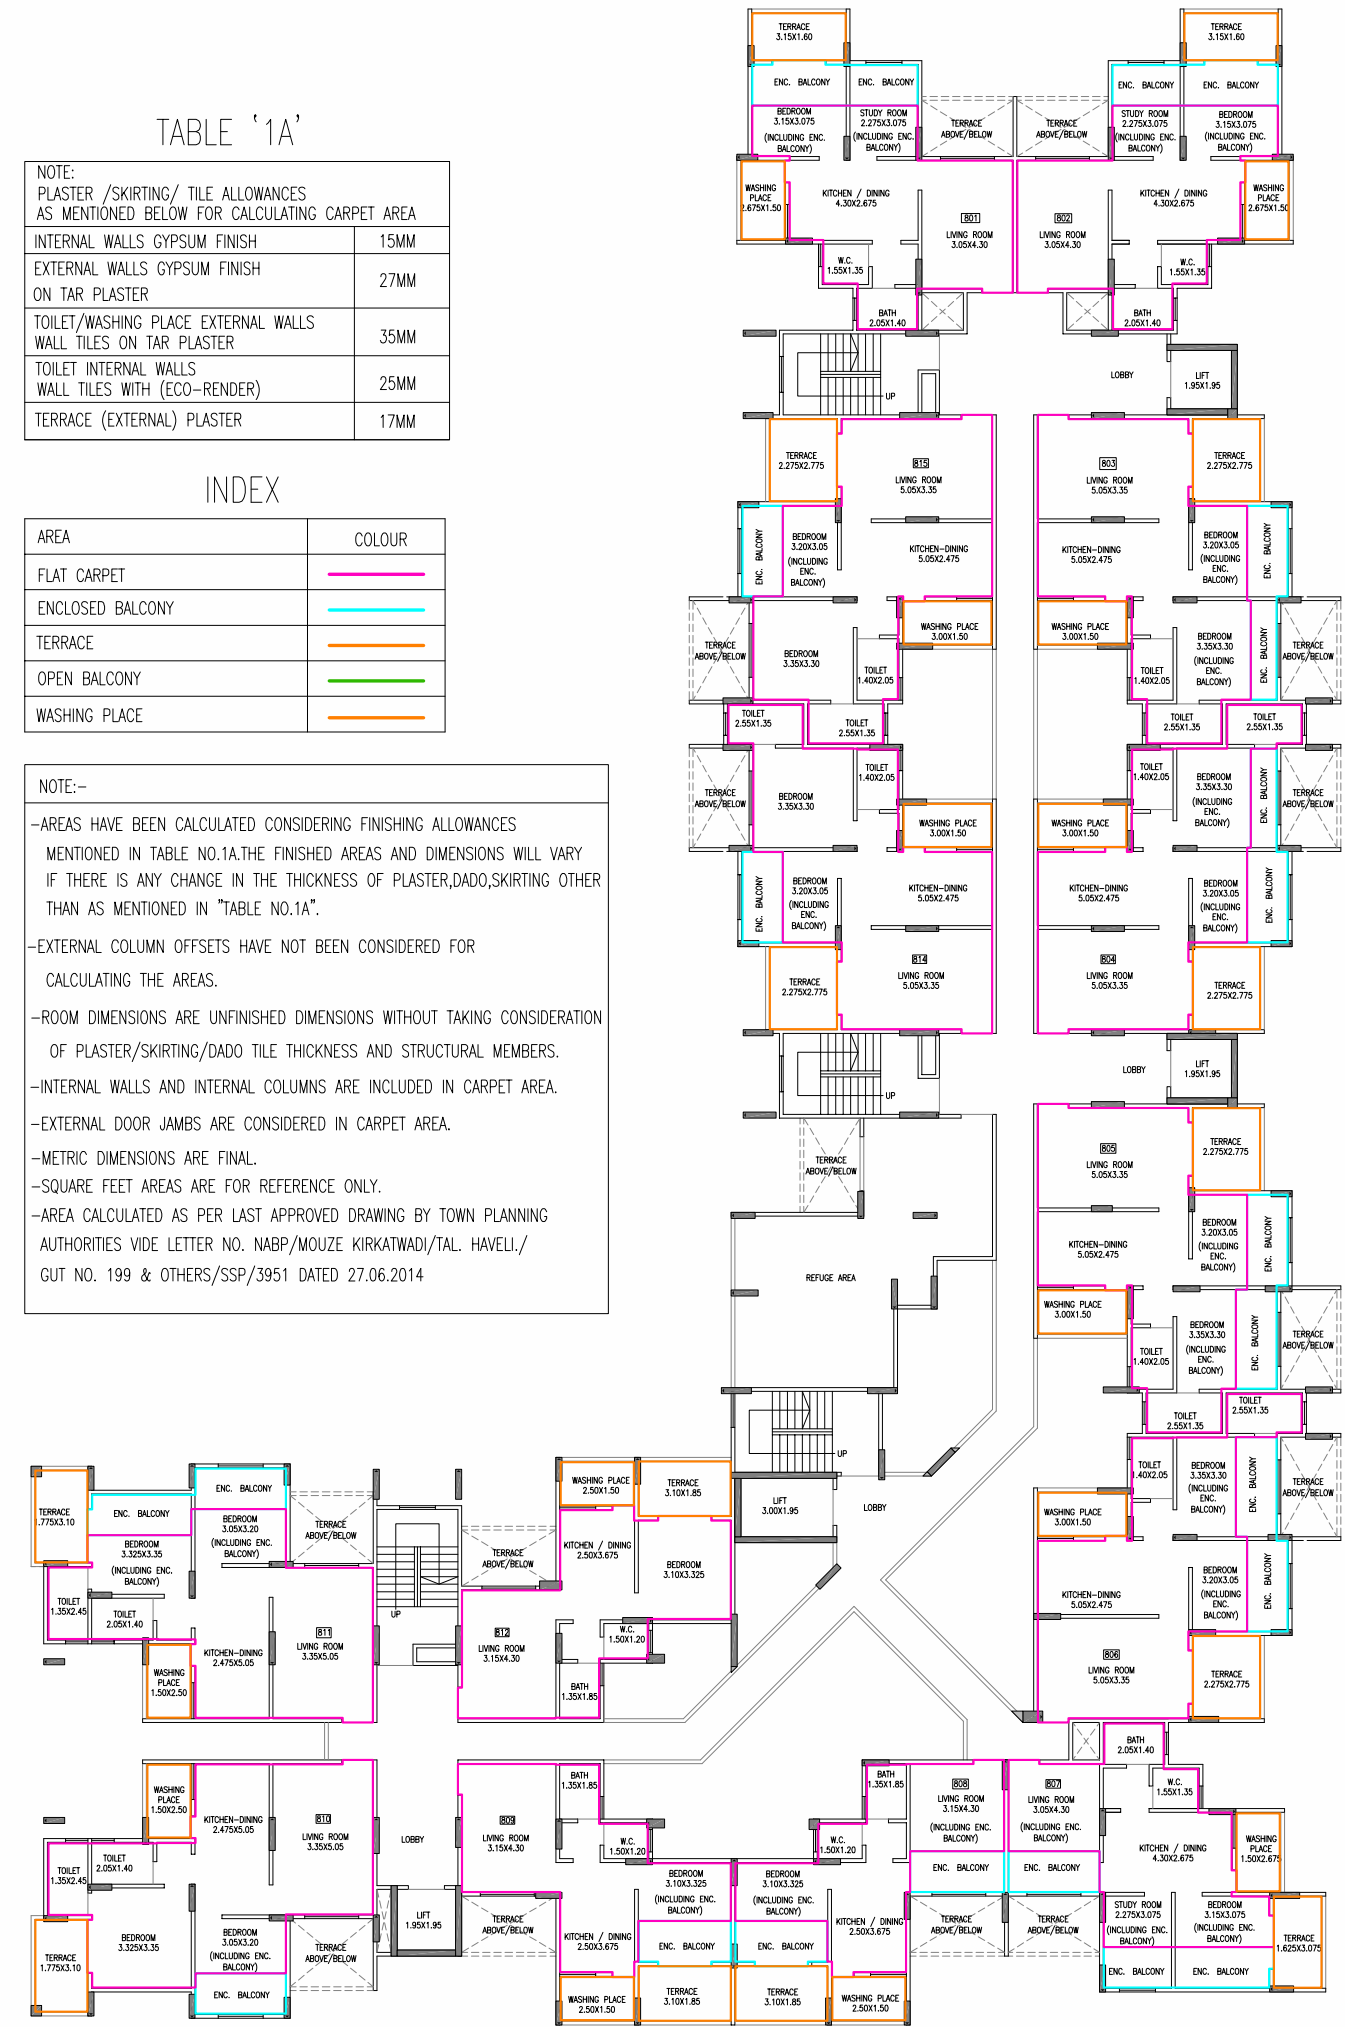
TABLE '1A'

NOTE:
PLASTER /SKIRTING/ TILE ALLOWANCES
AS MENTIONED BELOW FOR CALCULATING CARPET AREA

| | |
|---|---|
| INTERNAL WALLS GYPSUM FINISH | 15MM |
| EXTERNAL WALLS GYPSUM FINISH ON TAR PLASTER | 27MM |
| TOILET/WASHING PLACE EXTERNAL WALLS WALL TILES ON TAR PLASTER | 35MM |
| TOILET INTERNAL WALLS WALL TILES WITH (ECO-RENDER) | 25MM |
| TERRACE (EXTERNAL) PLASTER | 17MM |

INDEX

| AREA | COLOUR |
|---|---|
| FLAT CARPET | |
| ENCLOSED BALCONY | |
| TERRACE | |
| OPEN BALCONY | |
| WASHING PLACE | |

NOTE:-
-AREAS HAVE BEEN CALCULATED CONSIDERING FINISHING ALLOWANCES MENTIONED IN TABLE NO.1A.THE FINISHED AREAS AND DIMENSIONS WILL VARY IF THERE IS ANY CHANGE IN THE THICKNESS OF PLASTER,DADO,SKIRTING OTHER THAN AS MENTIONED IN "TABLE NO.1A".
-EXTERNAL COLUMN OFFSETS HAVE NOT BEEN CONSIDERED FOR CALCULATING THE AREAS.
-ROOM DIMENSIONS ARE UNFINISHED DIMENSIONS WITHOUT TAKING CONSIDERATION OF PLASTER/SKIRTING/DADO TILE THICKNESS AND STRUCTURAL MEMBERS.
-INTERNAL WALLS AND INTERNAL COLUMNS ARE INCLUDED IN CARPET AREA.
-EXTERNAL DOOR JAMBS ARE CONSIDERED IN CARPET AREA.
-METRIC DIMENSIONS ARE FINAL.
-SQUARE FEET AREAS ARE FOR REFERENCE ONLY.
-AREA CALCULATED AS PER LAST APPROVED DRAWING BY TOWN PLANNING AUTHORITIES VIDE LETTER NO. NABP/MOUZE KIRKATWADI/TAL. HAVELI./ GUT NO. 199 & OTHERS/SSP/3951 DATED 27.06.2014

TERRACE 3.15X1.60
ENC. BALCONY
ENC. BALCONY
BEDROOM 3.15X3.075 (INCLUDING ENC. BALCONY)
STUDY ROOM 2.275X3.075 (INCLUDING ENC. BALCONY)
TERRACE ABOVE/BELOW
TERRACE ABOVE/BELOW
TERRACE 3.15X1.60
ENC. BALCONY
ENC. BALCONY
STUDY ROOM 2.275X3.075 (INCLUDING ENC. BALCONY)
BEDROOM 3.15X3.075 (INCLUDING ENC. BALCONY)
WASHING PLACE 2.675X1.50
KITCHEN / DINING 4.30X2.675
801
LIVING ROOM 3.05X4.30
802
LIVING ROOM 3.05X4.30
KITCHEN / DINING 4.30X2.675
WASHING PLACE 2.675X1.50
W.C. 1.55X1.35
W.C. 1.55X1.35
BATH 2.05X1.40
BATH 2.05X1.40
UP
LOBBY
LIFT 1.95X1.95
TERRACE 2.275X2.775
815
LIVING ROOM 5.05X3.35
803
LIVING ROOM 5.05X3.35
TERRACE 2.275X2.775
ENC. BALCONY
BEDROOM 3.20X3.05 (INCLUDING ENC. BALCONY)
KITCHEN-DINING 5.05X2.475
KITCHEN-DINING 5.05X2.475
BEDROOM 3.20X3.05 (INCLUDING ENC. BALCONY)
ENC. BALCONY
TERRACE ABOVE/BELOW
BEDROOM 3.35X3.30
WASHING PLACE 3.00X1.50
WASHING PLACE 3.00X1.50
BEDROOM 3.35X3.30 (INCLUDING ENC. BALCONY)
ENC. BALCONY
TERRACE ABOVE/BELOW
TOILET 1.40X2.05
TOILET 1.40X2.05
TOILET 2.55X1.35
TOILET 2.55X1.35
TOILET 2.55X1.35
TOILET 2.55X1.35
TERRACE ABOVE/BELOW
BEDROOM 3.35X3.30
TOILET 1.40X2.05
TOILET 1.40X2.05
BEDROOM 3.35X3.30 (INCLUDING ENC. BALCONY)
ENC. BALCONY
TERRACE ABOVE/BELOW
WASHING PLACE 3.00X1.50
WASHING PLACE 3.00X1.50
ENC. BALCONY
BEDROOM 3.20X3.05 (INCLUDING ENC. BALCONY)
KITCHEN-DINING 5.05X2.475
KITCHEN-DINING 5.05X2.475
BEDROOM 3.20X3.05 (INCLUDING ENC. BALCONY)
ENC. BALCONY
TERRACE 2.275X2.775
814
LIVING ROOM 5.05X3.35
804
LIVING ROOM 5.05X3.35
TERRACE 2.275X2.775
UP
LOBBY
LIFT 1.95X1.95
TERRACE ABOVE/BELOW
805
LIVING ROOM 5.05X3.35
TERRACE 2.275X2.775
REFUGE AREA
KITCHEN-DINING 5.05X2.475
BEDROOM 3.20X3.05 (INCLUDING ENC. BALCONY)
ENC. BALCONY
WASHING PLACE 3.00X1.50
TOILET 1.40X2.05
BEDROOM 3.35X3.30 (INCLUDING ENC. BALCONY)
ENC. BALCONY
TERRACE ABOVE/BELOW
TOILET 2.55X1.35
TOILET 2.55X1.35
UP
TOILET 1.40X2.05
BEDROOM 3.35X3.30 (INCLUDING ENC. BALCONY)
ENC. BALCONY
TERRACE ABOVE/BELOW
WASHING PLACE 3.00X1.50
KITCHEN-DINING 5.05X2.475
BEDROOM 3.20X3.05 (INCLUDING ENC. BALCONY)
ENC. BALCONY
806
LIVING ROOM 5.05X3.35
TERRACE 2.275X2.775
TERRACE 1.775X3.10
ENC. BALCONY
ENC. BALCONY
BEDROOM 3.05X3.20 (INCLUDING ENC. BALCONY)
TERRACE ABOVE/BELOW
BEDROOM 3.325X3.35 (INCLUDING ENC. BALCONY)
TERRACE ABOVE/BELOW
WASHING PLACE 2.50X1.50
TERRACE 3.10X1.85
LIFT 3.00X1.95
LOBBY
KITCHEN / DINING 2.50X3.675
BEDROOM 3.10X3.325
TOILET 1.35X2.45
TOILET 2.05X1.40
UP
811
LIVING ROOM 3.35X5.05
812
LIVING ROOM 3.15X4.30
W.C. 1.50X1.20
KITCHEN-DINING 2.475X5.05
WASHING PLACE 1.50X2.50
BATH 1.35X1.85
BATH 1.35X1.85
BATH 1.35X1.85
BATH 2.05X1.40
WASHING PLACE 1.50X2.50
KITCHEN-DINING 2.475X5.05
810
LIVING ROOM 3.35X5.05
LOBBY
809
LIVING ROOM 3.15X4.30
808
LIVING ROOM 3.15X4.30 (INCLUDING ENC. BALCONY)
807
LIVING ROOM 3.05X4.30 (INCLUDING ENC. BALCONY)
W.C. 1.55X1.35
TOILET 1.35X2.45
TOILET 2.05X1.40
W.C. 1.50X1.20
W.C. 1.50X1.20
KITCHEN / DINING 4.30X2.675
WASHING PLACE 1.50X2.675
ENC. BALCONY
ENC. BALCONY
BEDROOM 3.10X3.325 (INCLUDING ENC. BALCONY)
BEDROOM 3.10X3.325 (INCLUDING ENC. BALCONY)
TERRACE ABOVE/BELOW
TERRACE ABOVE/BELOW
LIFT 1.95X1.95
TERRACE ABOVE/BELOW
KITCHEN / DINING 2.50X3.675
KITCHEN / DINING 2.50X3.675
STUDY ROOM 2.275X3.075 (INCLUDING ENC. BALCONY)
BEDROOM 3.15X3.075 (INCLUDING ENC. BALCONY)
TERRACE 1.625X3.075
BEDROOM 3.325X3.35
BEDROOM 3.05X3.20 (INCLUDING ENC. BALCONY)
TERRACE ABOVE/BELOW
ENC. BALCONY
ENC. BALCONY
ENC. BALCONY
ENC. BALCONY
TERRACE 1.775X3.10
ENC. BALCONY
WASHING PLACE 2.50X1.50
TERRACE 3.10X1.85
TERRACE 3.10X1.85
WASHING PLACE 2.50X1.50